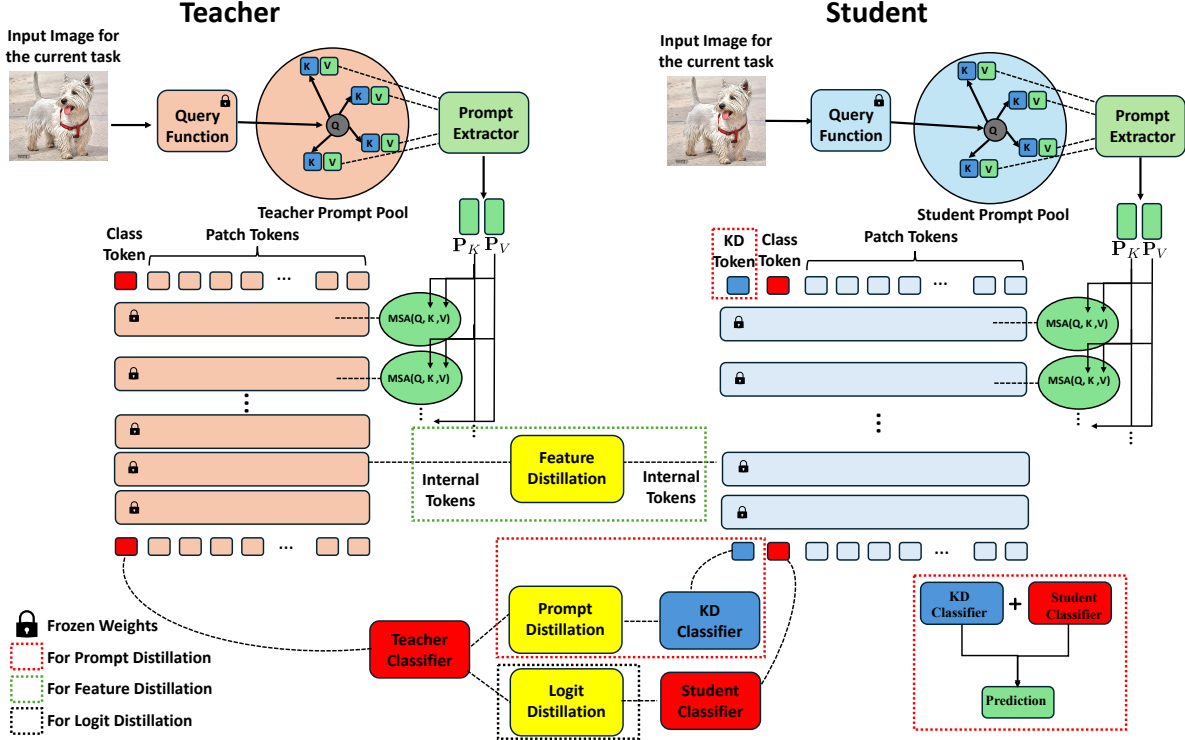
Teacher

Input Image for the current task

Query Function

K V
K V
Q
K V
K V

Prompt Extractor

Teacher Prompt Pool

$\mathbf{P}_K$ $\mathbf{P}_V$

Class Token

Patch Tokens

...

MSA(Q, K ,V)

MSA(Q, K ,V)

Internal Tokens

Feature Distillation

Internal Tokens

...

Student

Input Image for the current task

Query Function

K V
K V
Q
K V
K V

Prompt Extractor

Student Prompt Pool

$\mathbf{P}_K$ $\mathbf{P}_V$

KD Token

Class Token

Patch Tokens

...

MSA(Q, K ,V)

MSA(Q, K ,V)

...

Frozen Weights

For Prompt Distillation

For Feature Distillation

For Logit Distillation

Teacher Classifier

Prompt Distillation

KD Classifier

Logit Distillation

Student Classifier

KD Classifier + Student Classifier

Prediction